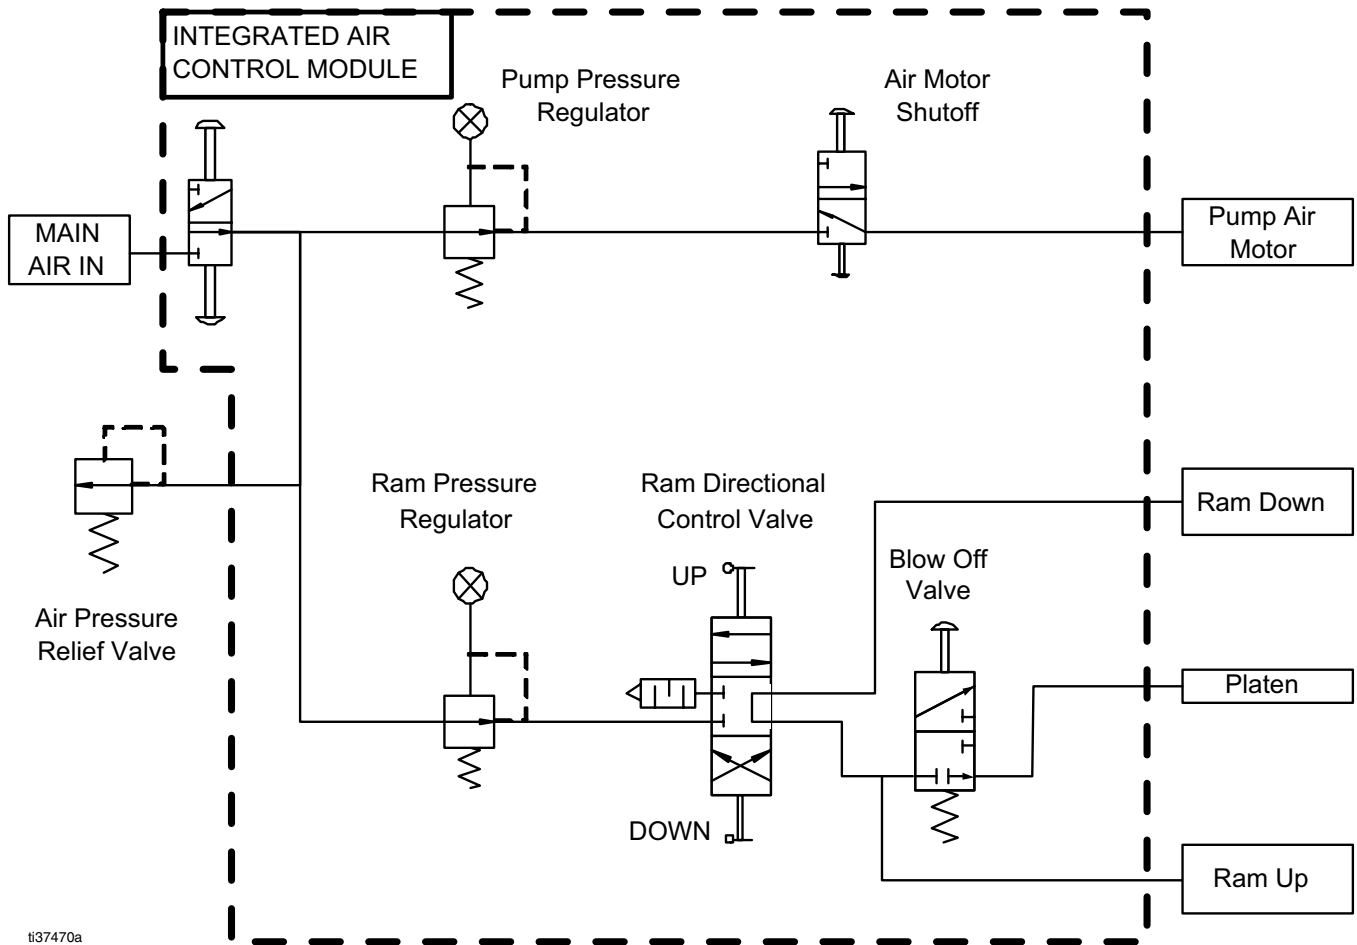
INTEGRATED AIR CONTROL MODULE

Pump Pressure Regulator

Air Motor Shutoff

MAIN AIR IN

Pump Air Motor

Ram Pressure Regulator

Ram Directional Control Valve

Ram Down

Blow Off Valve

UP

Air Pressure Relief Valve

Platen

DOWN

Ram Up

ti37470a